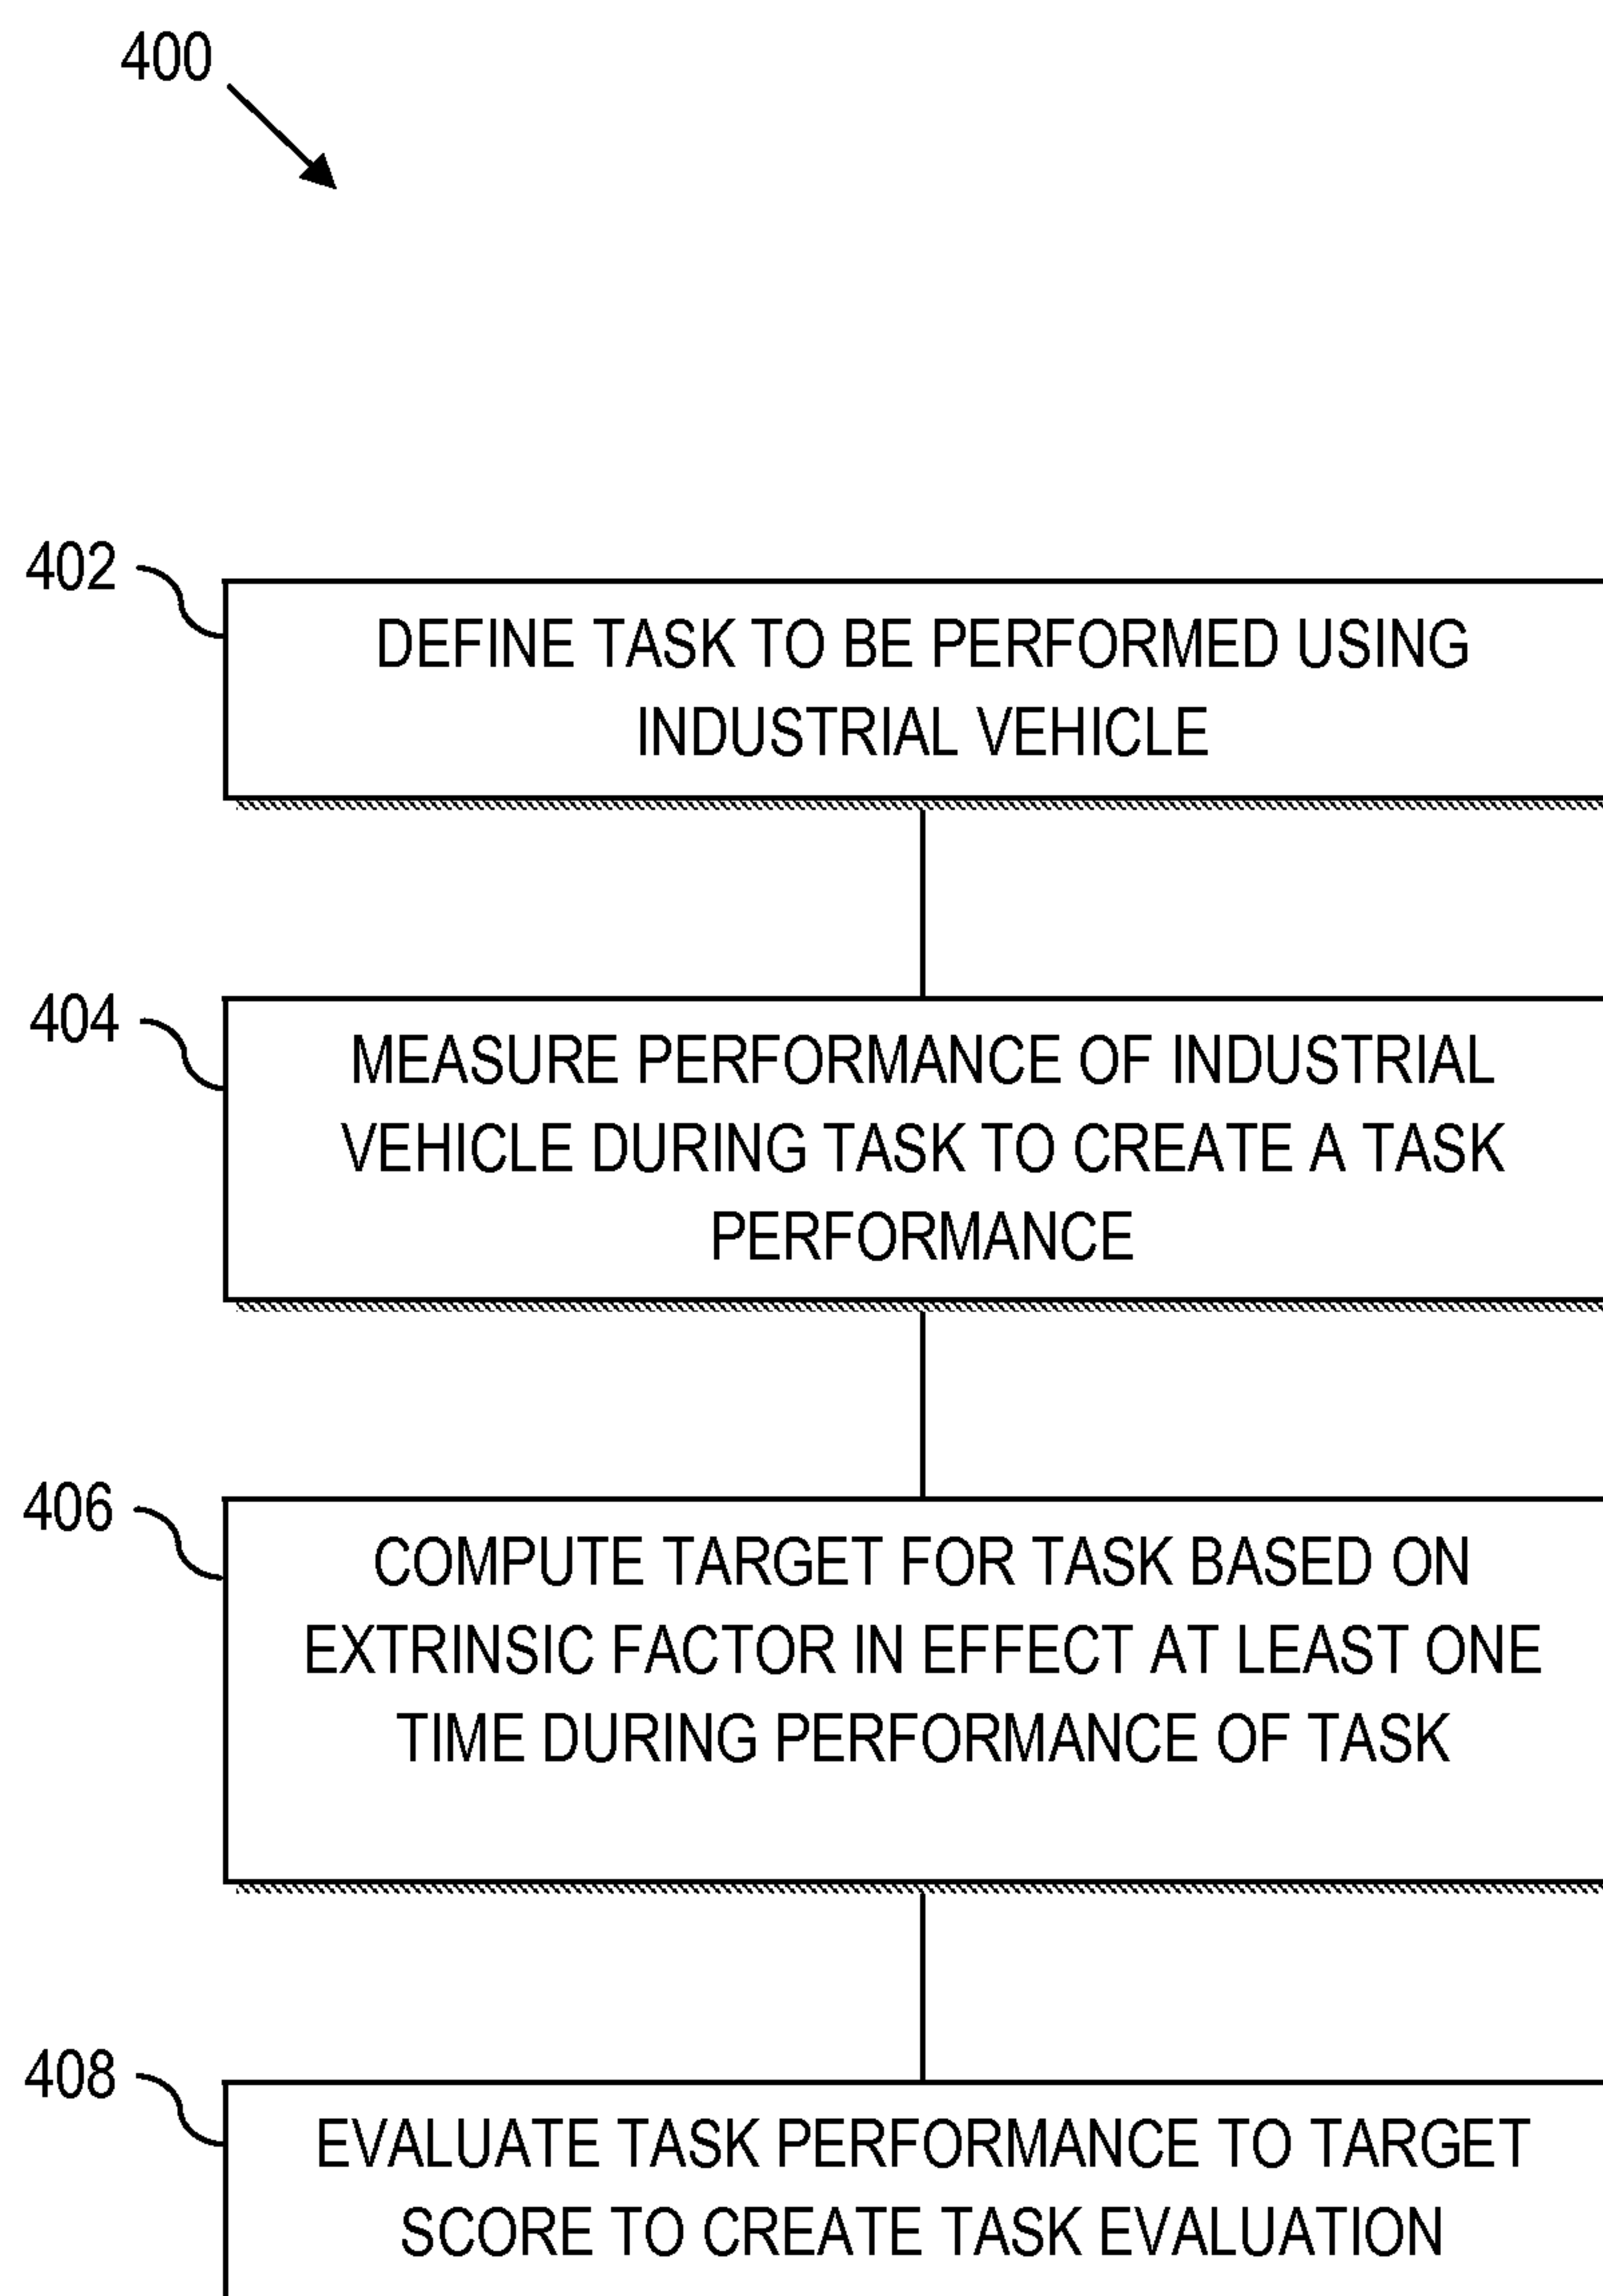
400

402

DEFINE TASK TO BE PERFORMED USING INDUSTRIAL VEHICLE

404

MEASURE PERFORMANCE OF INDUSTRIAL VEHICLE DURING TASK TO CREATE A TASK PERFORMANCE

406

COMPUTE TARGET FOR TASK BASED ON EXTRINSIC FACTOR IN EFFECT AT LEAST ONE TIME DURING PERFORMANCE OF TASK

408

EVALUATE TASK PERFORMANCE TO TARGET SCORE TO CREATE TASK EVALUATION